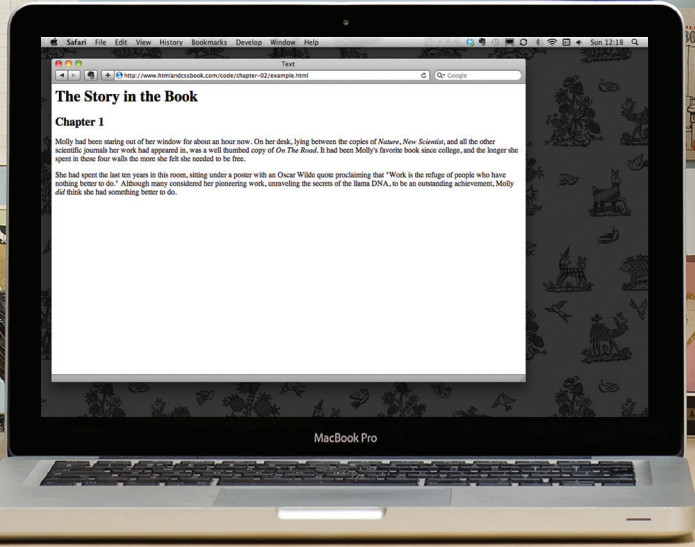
Safari File Edit View History Bookmarks Develop Window Help

Sun 12:18

Text

http://www.htmlandcssbook.com/code/chapter-02/example.html

Google

The Story in the Book

Chapter 1

Molly had been staring out of her window for about an hour now. On her desk, lying between the copies of *Nature*, *New Scientist*, and all the other scientific journals her work had appeared in, was a well thumbed copy of *On The Road*. It had been Molly's favorite book since college, and the longer she spent in these four walls the more she felt she needed to be free.

She had spent the last ten years in this room, sitting under a poster with an Oscar Wilde quote proclaiming that "Work is the refuge of people who have nothing better to do." Although many considered her pioneering work, unraveling the secrets of the llama DNA, to be an outstanding achievement, Molly *did* think she had something better to do.

MacBook Pro